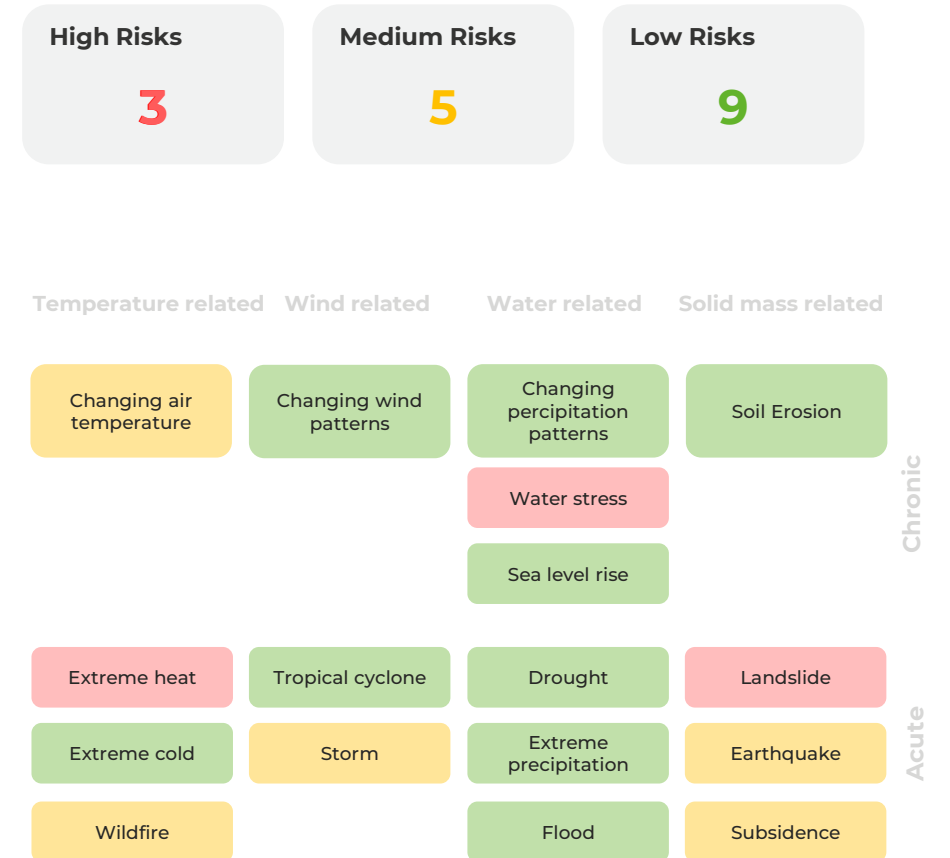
High Risks
3

Medium Risks
5

Low Risks
9

| Temperature related | Wind related | Water related | Solid mass related | |
|---|---|---|---|---|
| Changing air temperature | Changing wind patterns | Changing percipitation patterns | Soil Erosion | Chronic |
| | | Water stress | | |
| | | Sea level rise | | |
| Extreme heat | Tropical cyclone | Drought | Landslide | Acute |
| Extreme cold | Storm | Extreme precipitation | Earthquake | |
| Wildfire | | Flood | Subsidence | |